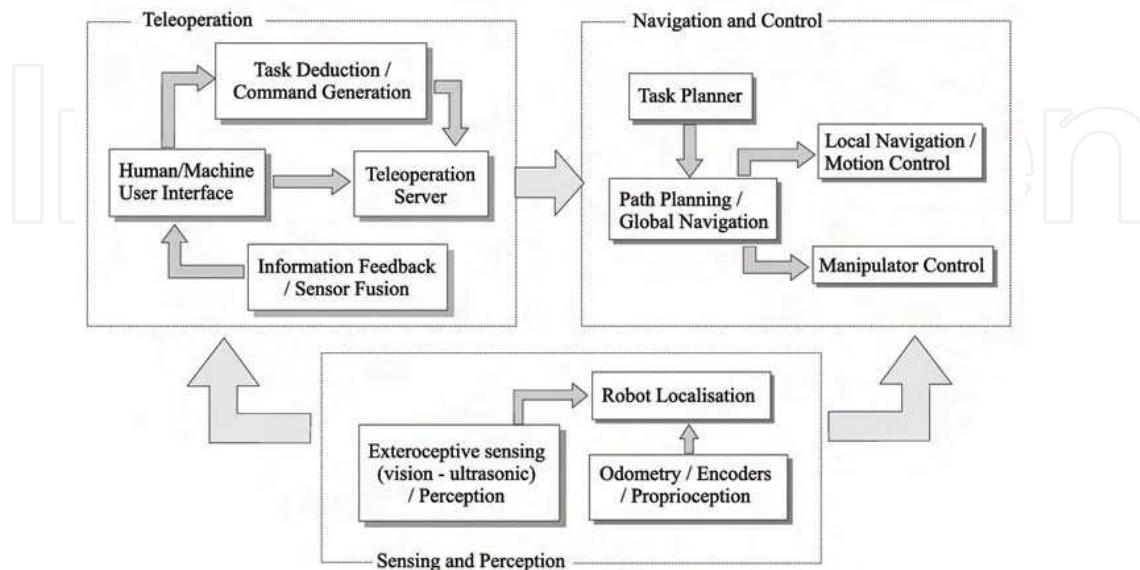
Teleoperation

Task Deduction / Command Generation

Human/Machine User Interface

Teleoperation Server

Information Feedback / Sensor Fusion

Navigation and Control

Task Planner

Local Navigation / Motion Control

Path Planning / Global Navigation

Manipulator Control

Robot Localisation

Exteroceptive sensing (vision - ultrasonic) / Perception

Odometry / Encoders / Proprioception

Sensing and Perception